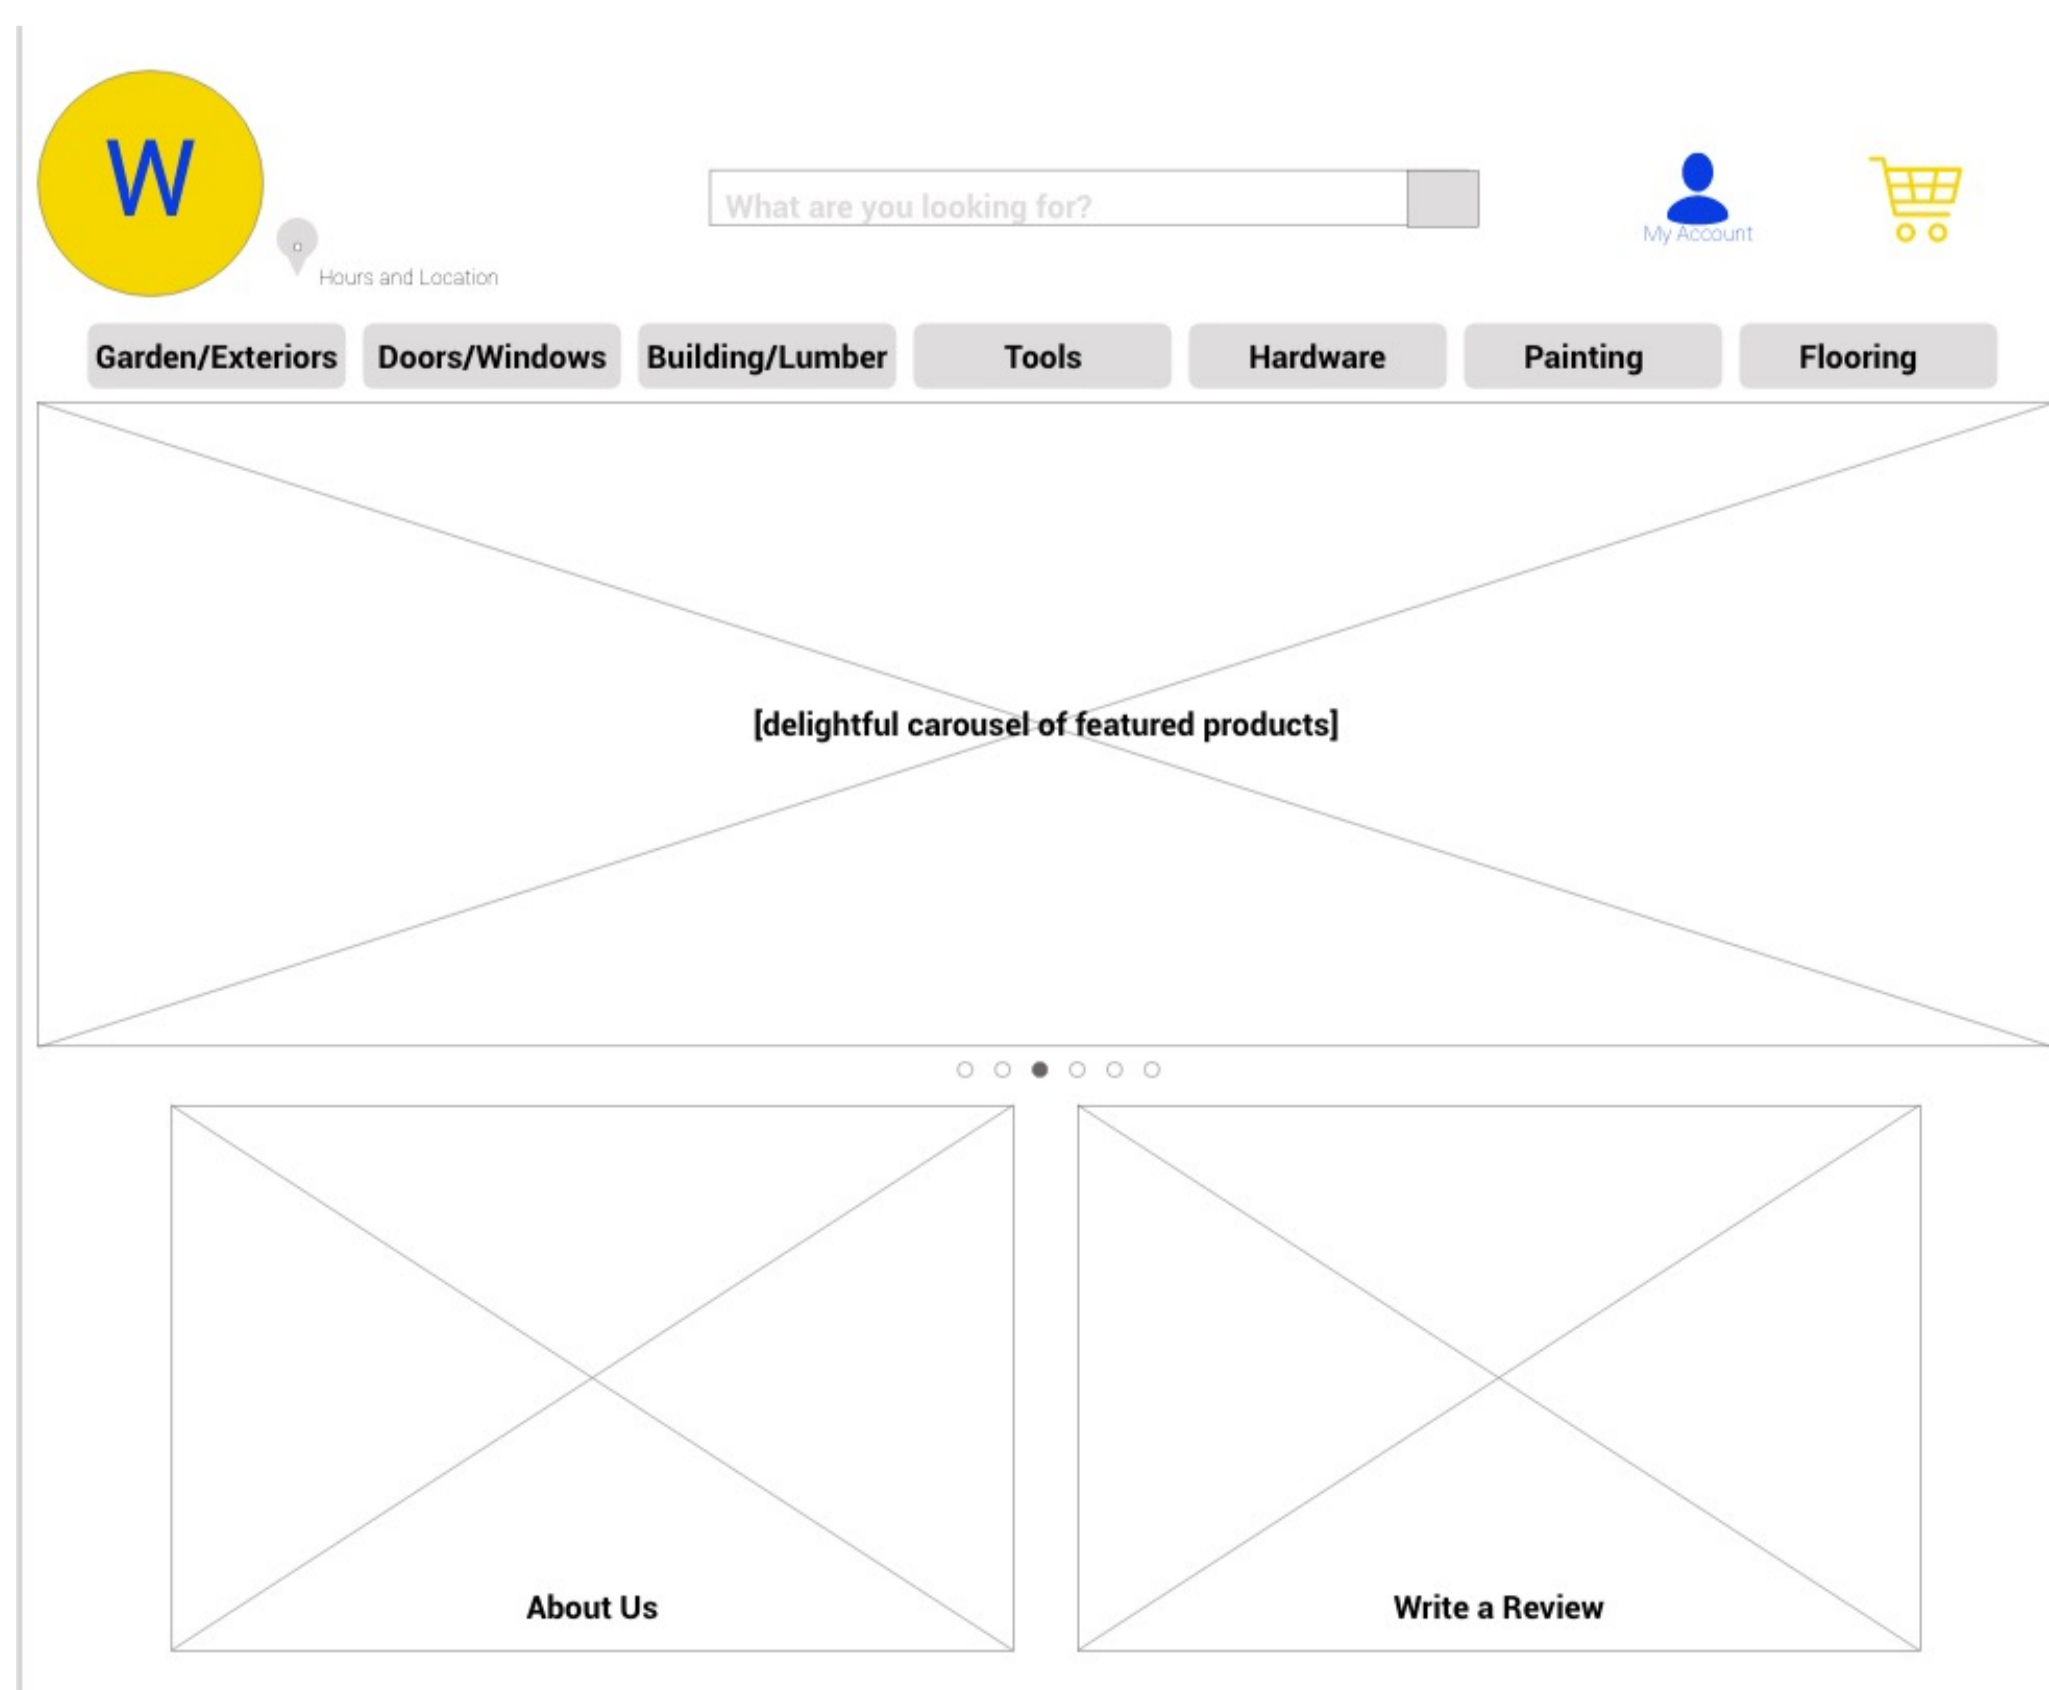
W

Hours and Location

What are you looking for?

My Account

Garden/Exteriors Doors/Windows Building/Lumber Tools Hardware Painting Flooring

[delightful carousel of featured products]

About Us

Write a Review